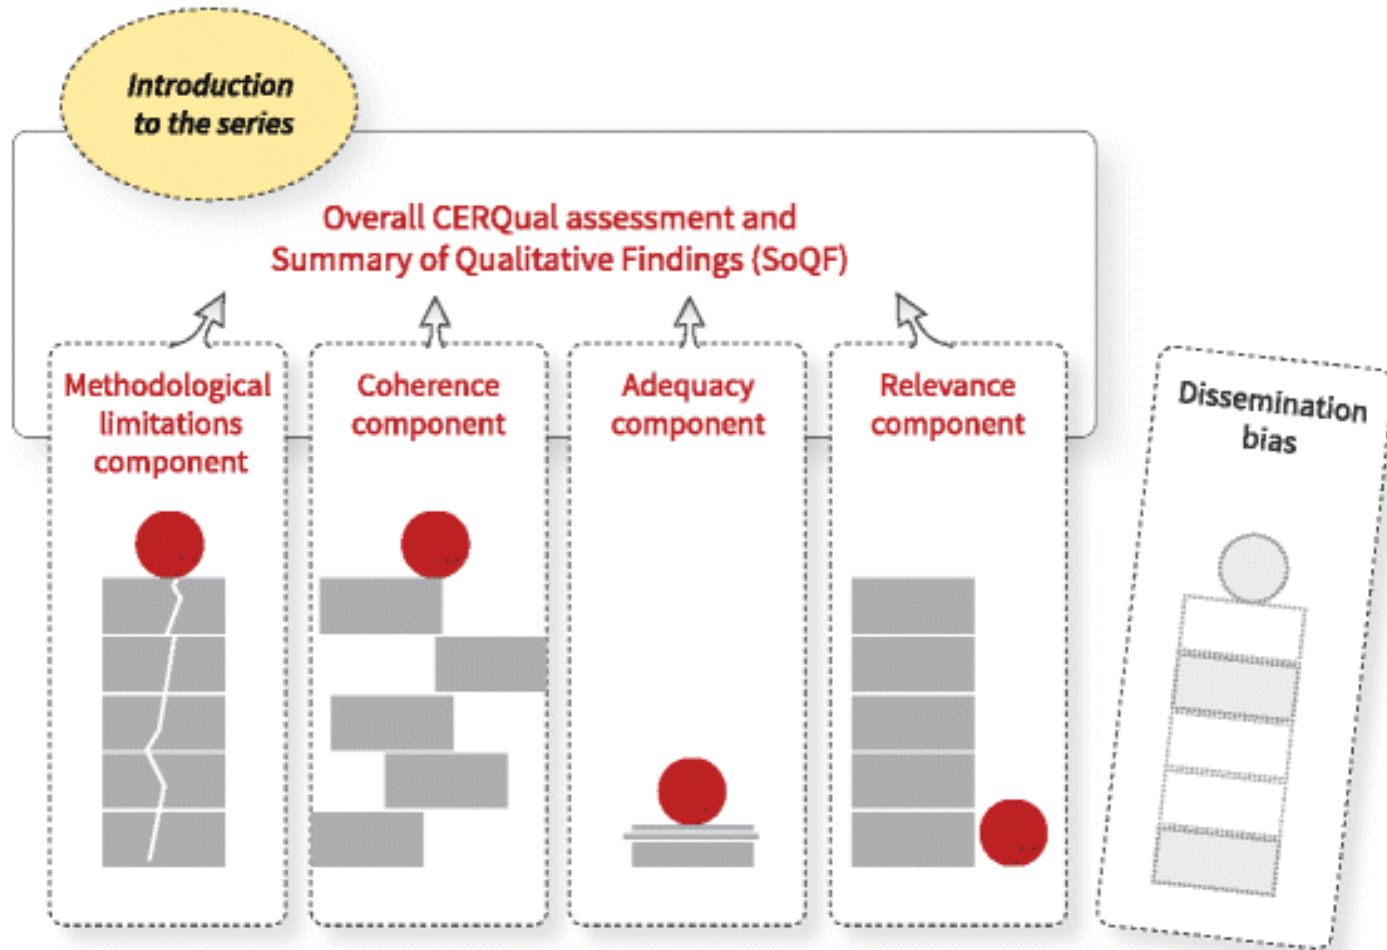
Introduction to the series

Overall CERQual assessment and Summary of Qualitative Findings (SoQF)

Methodological limitations component

Coherence component

Adequacy component

Relevance component

Dissemination bias